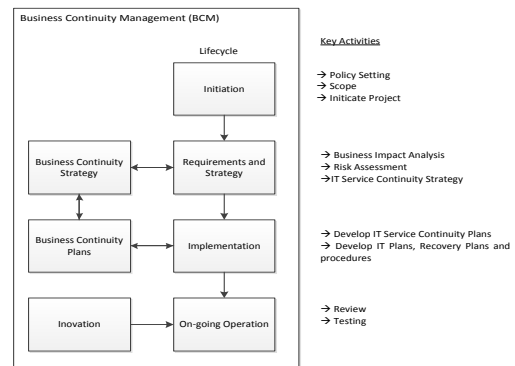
Business Continuity Management (BCM)

Lifecycle

Initiation

Business Continuity Strategy

Requirements and Strategy

Business Continuity Plans

Implementation

Inovation

On-going Operation

Key Activities

→ Policy Setting
→ Scope
→ Inicitate Project

→ Business Impact Analysis
→ Risk Assessment
→IT Service Continuity Strategy

→ Develop IT Service Continuity Plans
→ Develop IT Plans, Recovery Plans and procedures

→ Review
→ Testing